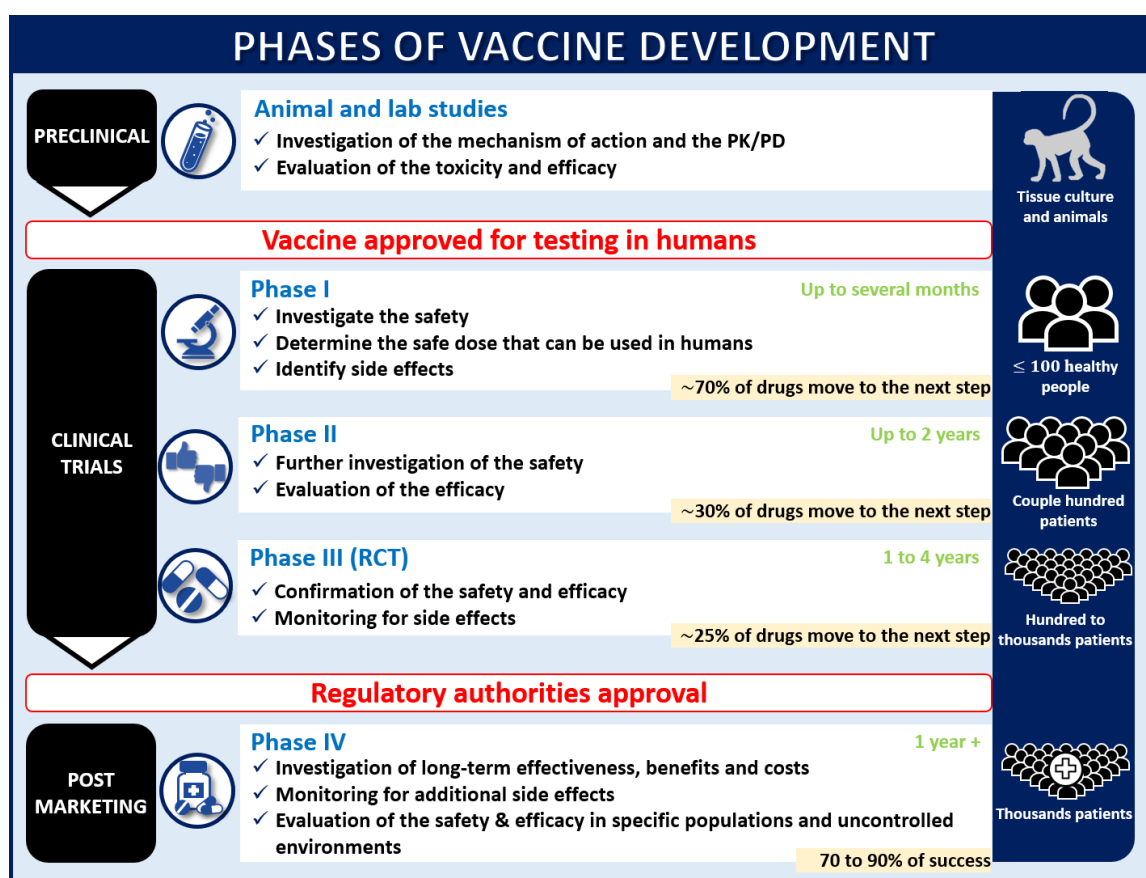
PHASES OF VACCINE DEVELOPMENT

PRECLINICAL

Animal and lab studies
✓ Investigation of the mechanism of action and the PK/PD
✓ Evaluation of the toxicity and efficacy

Tissue culture and animals

Vaccine approved for testing in humans

CLINICAL TRIALS

Phase I
Up to several months
✓ Investigate the safety
✓ Determine the safe dose that can be used in humans
✓ Identify side effects
~70% of drugs move to the next step

≤ 100 healthy people

Phase II
Up to 2 years
✓ Further investigation of the safety
✓ Evaluation of the efficacy
~30% of drugs move to the next step

Couple hundred patients

Phase III (RCT)
1 to 4 years
✓ Confirmation of the safety and efficacy
✓ Monitoring for side effects
~25% of drugs move to the next step

Hundred to thousands patients

Regulatory authorities approval

POST MARKETING

Phase IV
1 year +
✓ Investigation of long-term effectiveness, benefits and costs
✓ Monitoring for additional side effects
✓ Evaluation of the safety & efficacy in specific populations and uncontrolled environments
70 to 90% of success

Thousands patients